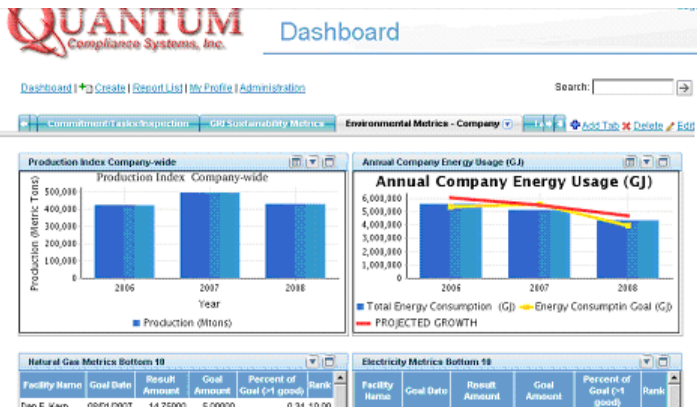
QUANTUM
Compliance Systems, Inc.

Dashboard

Dashboard | Create | Report List | My Profile | Administration

Search:

Commitment/Tasks/Inspection | GRI Sustainability Metrics | Environmental Metrics - Company | Add Tab | Delete | Edit

Production Index Company-wide

Production Index Company-wide

Production (Metric Tons)

500,000
400,000
300,000
200,000
100,000
0

2006 2007 2008

Year

Production (Mtons)

Annual Company Energy Usage (GJ)

Annual Company Energy Usage (GJ)

6,000,000
5,000,000
4,000,000
3,000,000
2,000,000
1,000,000
0

2006 2007 2008

Total Energy Consumption (GJ) Energy Consumptin Goal (GJ)
PROJECTED GROWTH

Natural Gas Metrics Bottom 10

| Facility Name | Goal Date | Result Amount | Goal Amount | Percent of Goal (>1 good) | Rank |
|---|---|---|---|---|---|
| Dan E. Karn | 08/01/2007 | 14.75000 | 5.00000 | 0.34 | 10.00 |

Electricity Metrics Bottom 10

| Facility Name | Goal Date | Result Amount | Goal Amount | Percent of Goal (>1 good) | Rank |
|---|---|---|---|---|---|